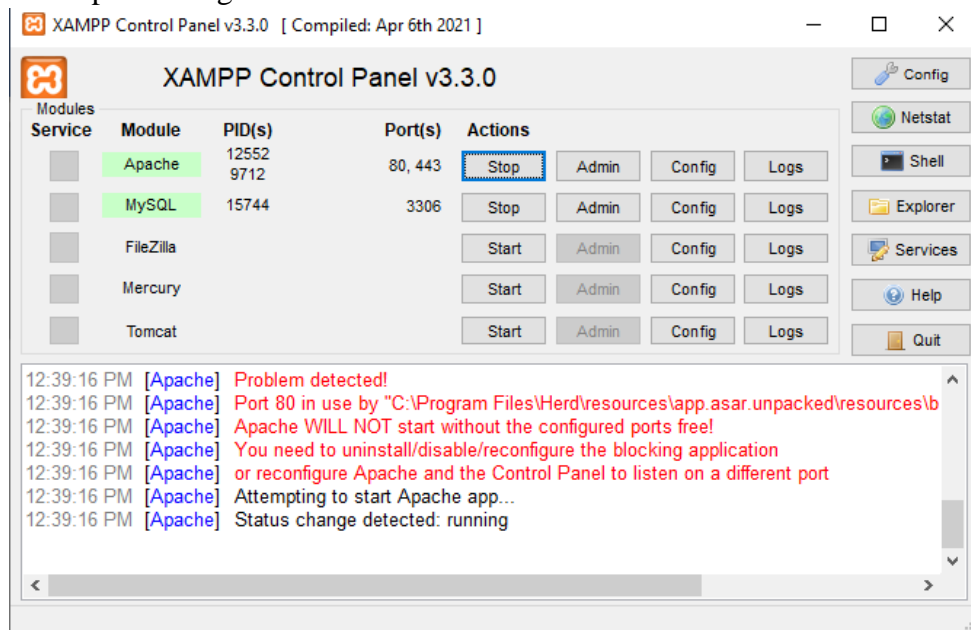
XAMPP Control Panel v3.3.0 [ Compiled: Apr 6th 2021 ]

XAMPP Control Panel v3.3.0

Config
Netstat
Shell
Explorer
Services
Help
Quit

Modules

| Service | Module | PID(s) | Port(s) | Actions | | | |
|---|---|---|---|---|---|---|---|
| | Apache | 12552 9712 | 80, 443 | Stop | Admin | Config | Logs |
| | MySQL | 15744 | 3306 | Stop | Admin | Config | Logs |
| | FileZilla | | | Start | Admin | Config | Logs |
| | Mercury | | | Start | Admin | Config | Logs |
| | Tomcat | | | Start | Admin | Config | Logs |

12:39:16 PM [Apache] Problem detected!
12:39:16 PM [Apache] Port 80 in use by "C:\Program Files\Herd\resources\app.asar.unpacked\resources\b
12:39:16 PM [Apache] Apache WILL NOT start without the configured ports free!
12:39:16 PM [Apache] You need to uninstall/disable/reconfigure the blocking application
12:39:16 PM [Apache] or reconfigure Apache and the Control Panel to listen on a different port
12:39:16 PM [Apache] Attempting to start Apache app...
12:39:16 PM [Apache] Status change detected: running